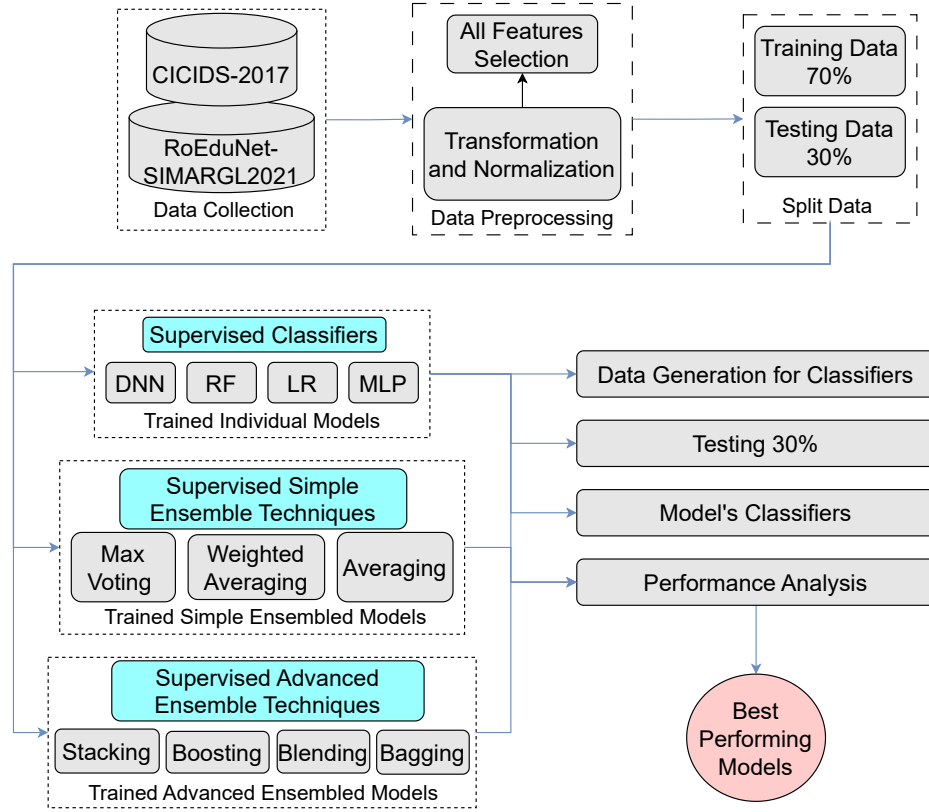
CICIDS-2017

RoEduNet-SIMARGL2021

Data Collection

All Features Selection

Transformation and Normalization

Data Preprocessing

Training Data 70%

Testing Data 30%

Split Data

Supervised Classifiers

DNN

RF

LR

MLP

Trained Individual Models

Supervised Simple Ensemble Techniques

Max Voting

Weighted Averaging

Averaging

Trained Simple Ensembled Models

Supervised Advanced Ensemble Techniques

Stacking

Boosting

Blending

Bagging

Trained Advanced Ensembled Models

Data Generation for Classifiers

Testing 30%

Model's Classifiers

Performance Analysis

Best Performing Models